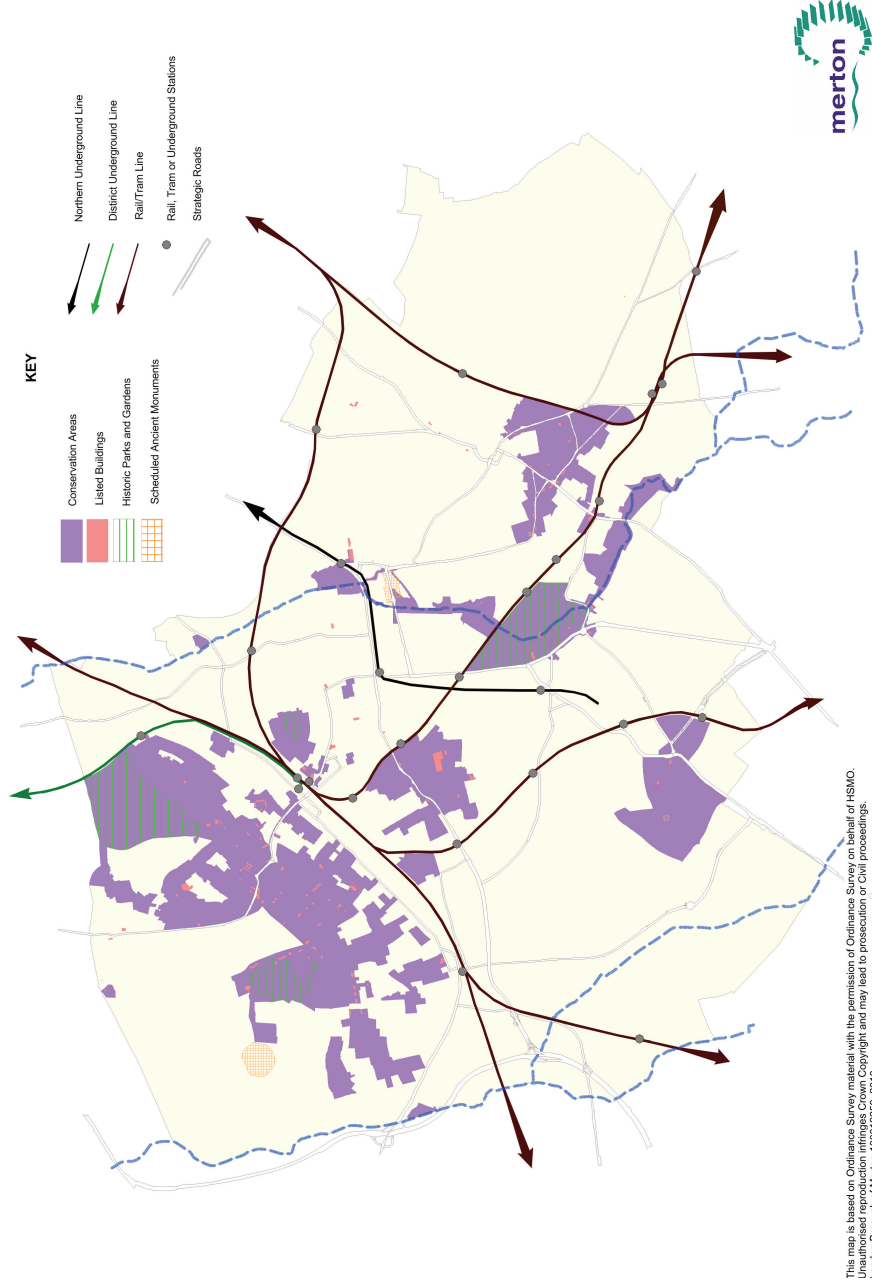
merton

KEY

Conservation Areas

Listed Buildings

Historic Parks and Gardens

Scheduled Ancient Monuments

Northern Underground Line

District Underground Line

Rail/Tram Line

Rail, Tram or Underground Stations

Strategic Roads

This map is based on Ordnance Survey material with the permission of Ordnance Survey on behalf of HMSO. Unauthorised reproduction infringes Crown Copyright and may lead to prosecution or Civil proceedings. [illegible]